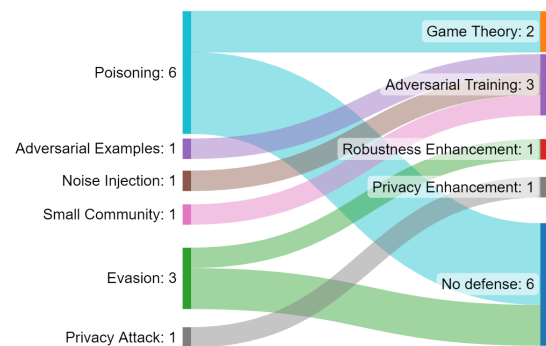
Poisoning: 6
Adversarial Examples: 1
Noise Injection: 1
Small Community: 1
Evasion: 3
Privacy Attack: 1

Game Theory: 2
Adversarial Training: 3
Robustness Enhancement: 1
Privacy Enhancement: 1
No defense: 6